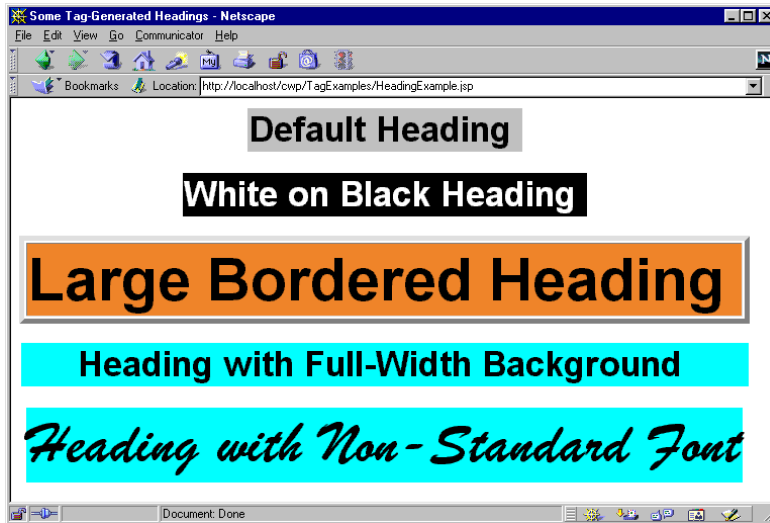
Some Tag-Generated Headings - Netscape

File Edit View Go Communicator Help

Bookmarks Location: http://localhost/cwp/TagExamples/HeadingExample.jsp

Default Heading

White on Black Heading

Large Bordered Heading

Heading with Full-Width Background

Heading with Non-Standard Font

Document: Done